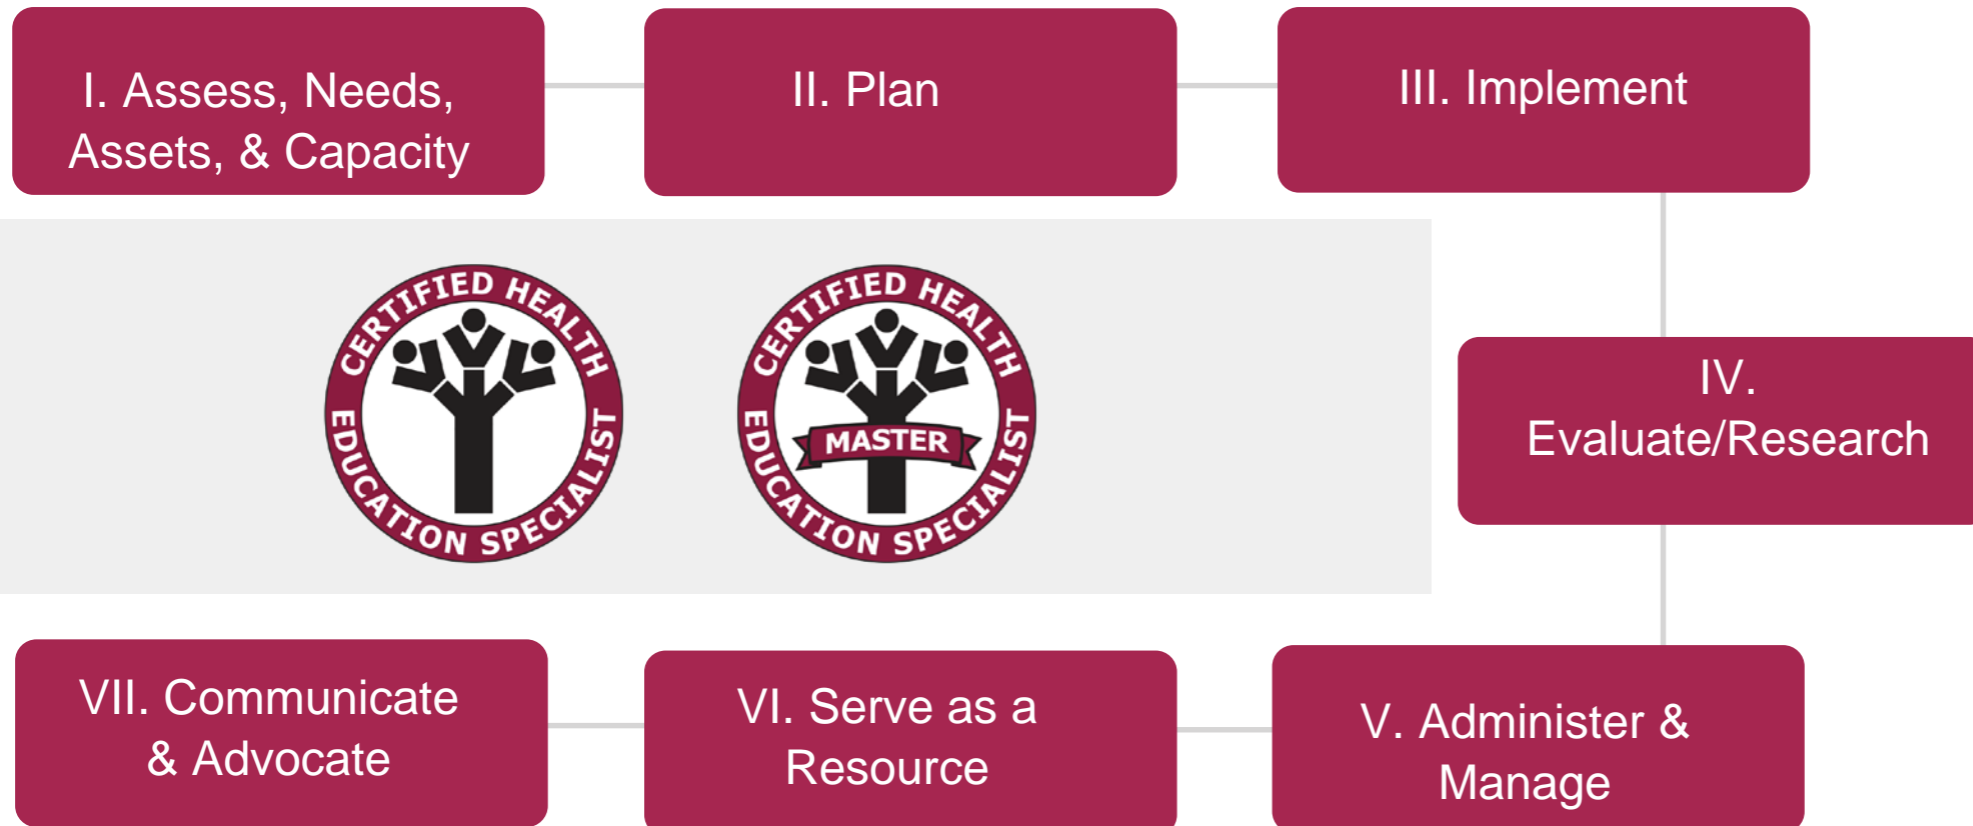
I. Assess, Needs, Assets, & Capacity

II. Plan

III. Implement

CERTIFIED HEALTH EDUCATION SPECIALIST

CERTIFIED HEALTH MASTER EDUCATION SPECIALIST

IV. Evaluate/Research

VII. Communicate & Advocate

VI. Serve as a Resource

V. Administer & Manage